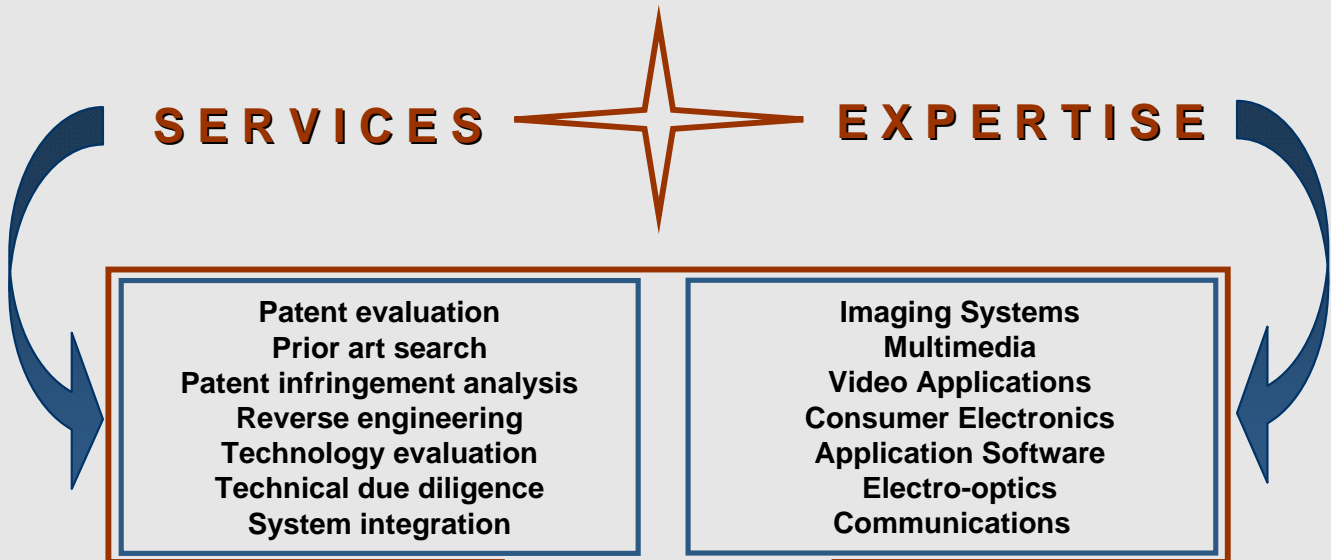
SERVICES

EXPERTISE

Patent evaluation
Prior art search
Patent infringement analysis
Reverse engineering
Technology evaluation
Technical due diligence
System integration

Imaging Systems
Multimedia
Video Applications
Consumer Electronics
Application Software
Electro-optics
Communications